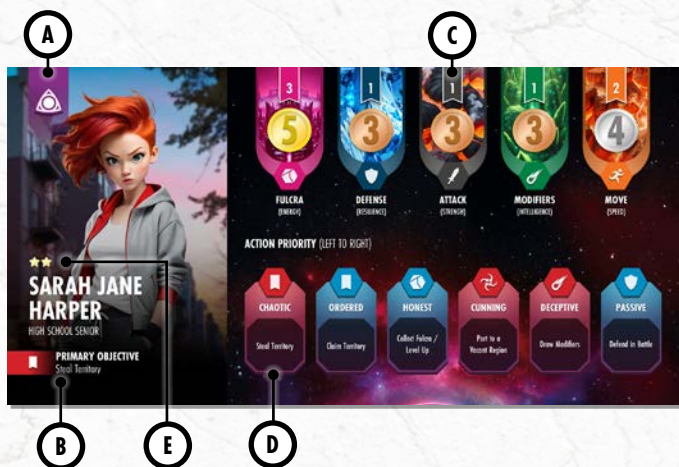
A

C

3
5
FULCRA
(ENERGY)

1
3
DEFENSE
(RESILIENCE)

1
3
ATTACK
(STRENGTH)

1
3
MODIFIERS
(INTELLIGENCE)

2
4
MOVE
(SPEED)

ACTION PRIORITY (LEFT TO RIGHT)

SARAH JANE HARPER
HIGH SCHOOL SENIOR

PRIMARY OBJECTIVE
Steal Territory

| CHAOTIC | ORDERED | HONEST | CUNNING | DECEPTIVE | PASSIVE |
|---|---|---|---|---|---|
| Steal Territory | Claim Territory | Collect Fulcra / Level Up | Port to a Vacant Region | Draw Modifiers | Defend in Battle |

B

E

D